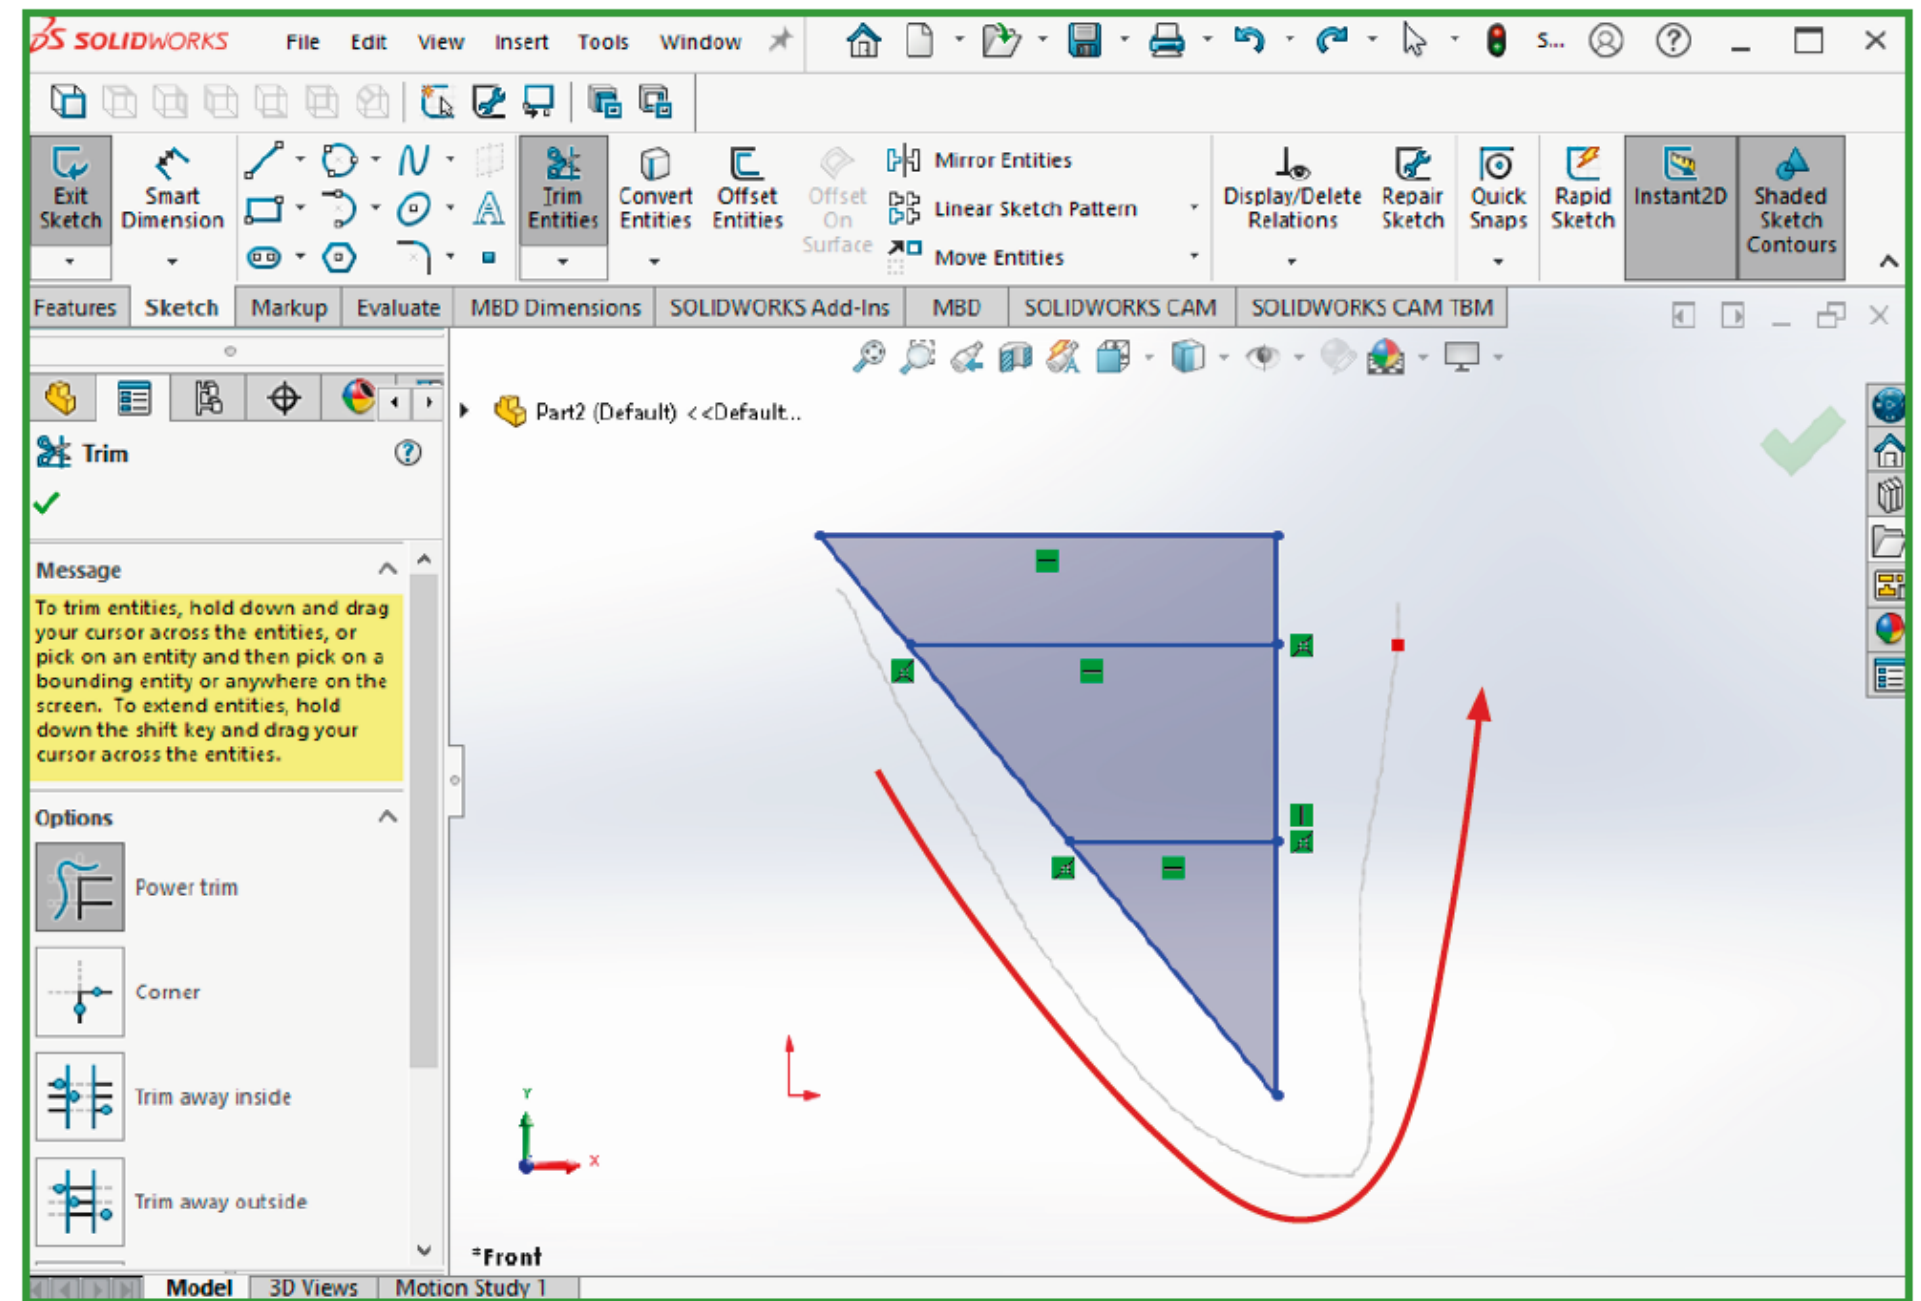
SOLIDWORKS File Edit View Insert Tools Window S...

Exit Sketch
Smart Dimension
Trim Entities
Convert Entities
Offset Entities
Offset On Surface
Mirror Entities
Linear Sketch Pattern
Move Entities
Display/Delete Relations
Repair Sketch
Quick Snaps
Rapid Sketch
Instant2D
Shaded Sketch Contours

Features | Sketch | Markup | Evaluate | MBD Dimensions | SOLIDWORKS Add-Ins | MBD | SOLIDWORKS CAM | SOLIDWORKS CAM TBM

Part2 (Default) <<Default...

Trim

Message

To trim entities, hold down and drag your cursor across the entities, or pick on an entity and then pick on a bounding entity or anywhere on the screen. To extend entities, hold down the shift key and drag your cursor across the entities.

Options

Power trim

Corner

Trim away inside

Trim away outside

Y
X

*Front

Model | 3D Views | Motion Study 1